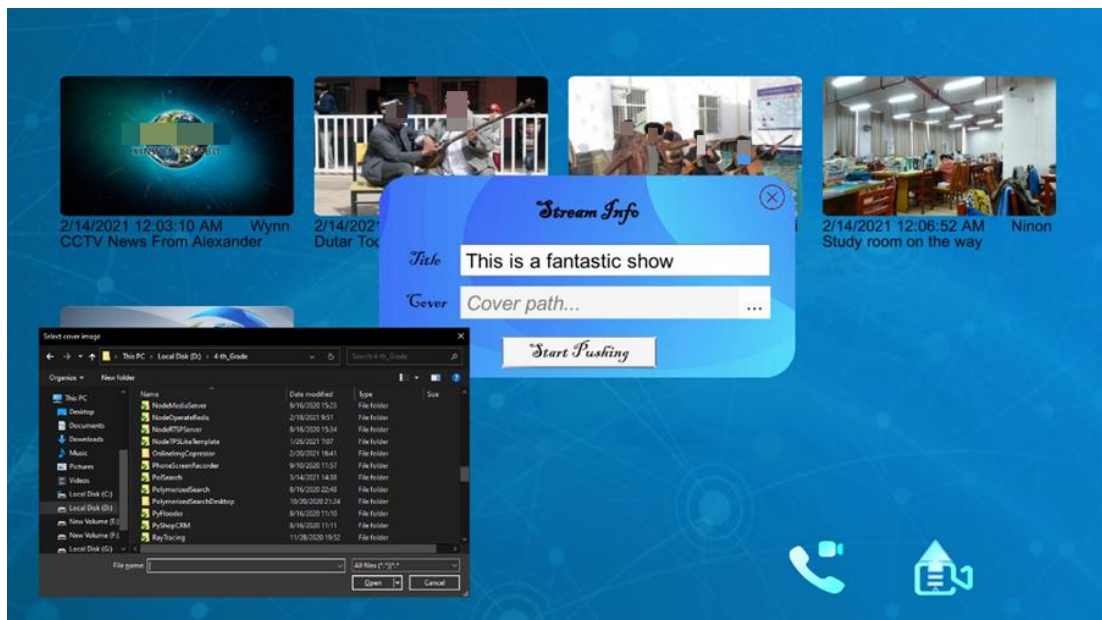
2/14/2021 12:03:10 AM Wynn
CCTV News From Alexander

2/14/2021
Dutar Too

Stream Info

Title This is a fantastic show

Cover Cover path... ...

Start Pushing

2/14/2021 12:06:52 AM Ninon
Study room on the way

Select cover image

This PC › Local Disk (D:) › 4-th_Grade

Search 4-th_Grade

Organize New folder

This PC
Desktop
Documents
Downloads
Music
Pictures
Videos
Local Disk (C:)
Local Disk (D:)
New Volume (E:)
New Volume (F:)
Local Disk (G:)

| Name | Date modified | Type | Size |
|---|---|---|---|
| NodeMediaServer | 8/16/2020 15:23 | File folder | |
| NodeOperateRedis | 2/18/2021 9:51 | File folder | |
| NodeRTSPServer | 8/16/2020 15:34 | File folder | |
| NodeTPSLikeTemplate | 1/26/2021 7:07 | File folder | |
| OnlineImgCompressor | 2/20/2021 16:41 | File folder | |
| PhoneScreenRecorder | 9/10/2020 11:57 | File folder | |
| PoiSearch | 3/14/2021 14:38 | File folder | |
| PolymerizedSearch | 8/16/2020 22:48 | File folder | |
| PolymerizedSearchDesktop | 10/20/2020 21:24 | File folder | |
| PyFlooder | 8/16/2020 11:10 | File folder | |
| PyShopCRM | 8/16/2020 11:11 | File folder | |
| RayTracing | 11/28/2020 19:52 | File folder | |

File name:
All files (*.*)|*.*
Open
Cancel